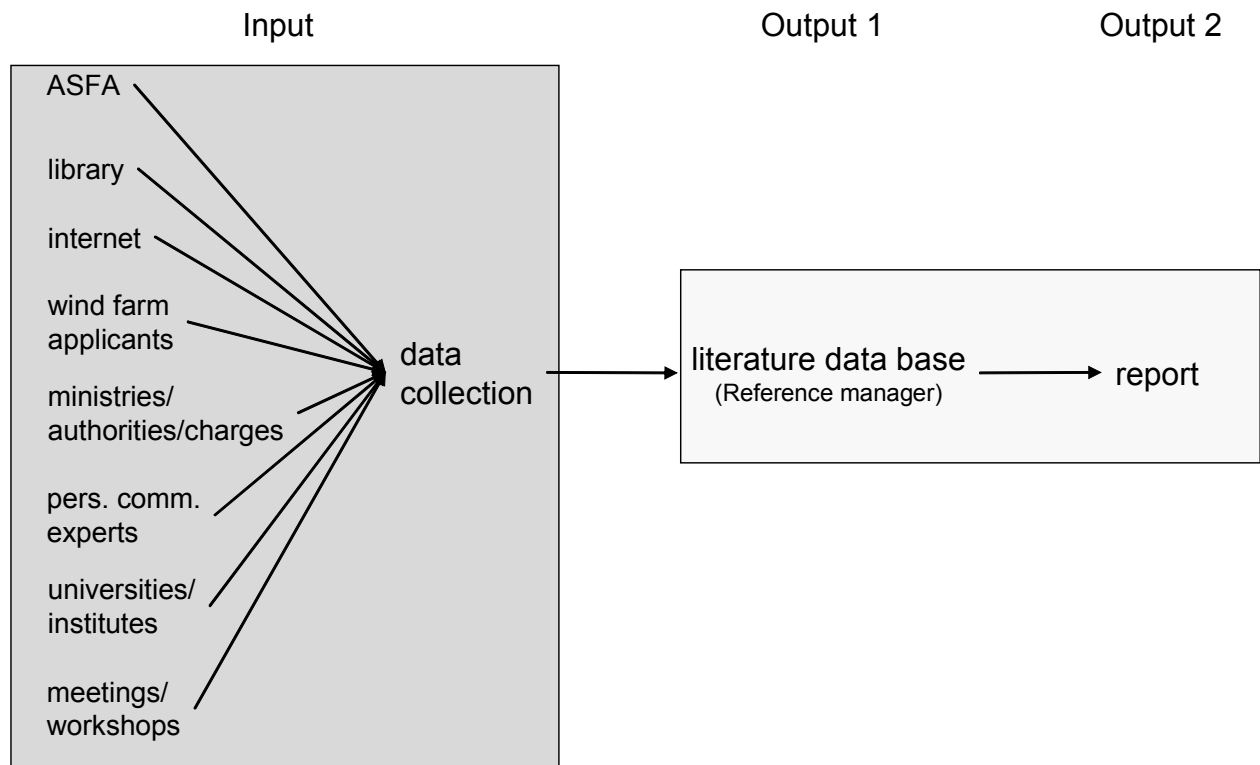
Input

Output 1

Output 2

ASFA

library

internet

wind farm applicants

ministries/ authorities/charges

pers. comm. experts

universities/ institutes

meetings/ workshops

data collection

literature data base
(Reference manager)

report